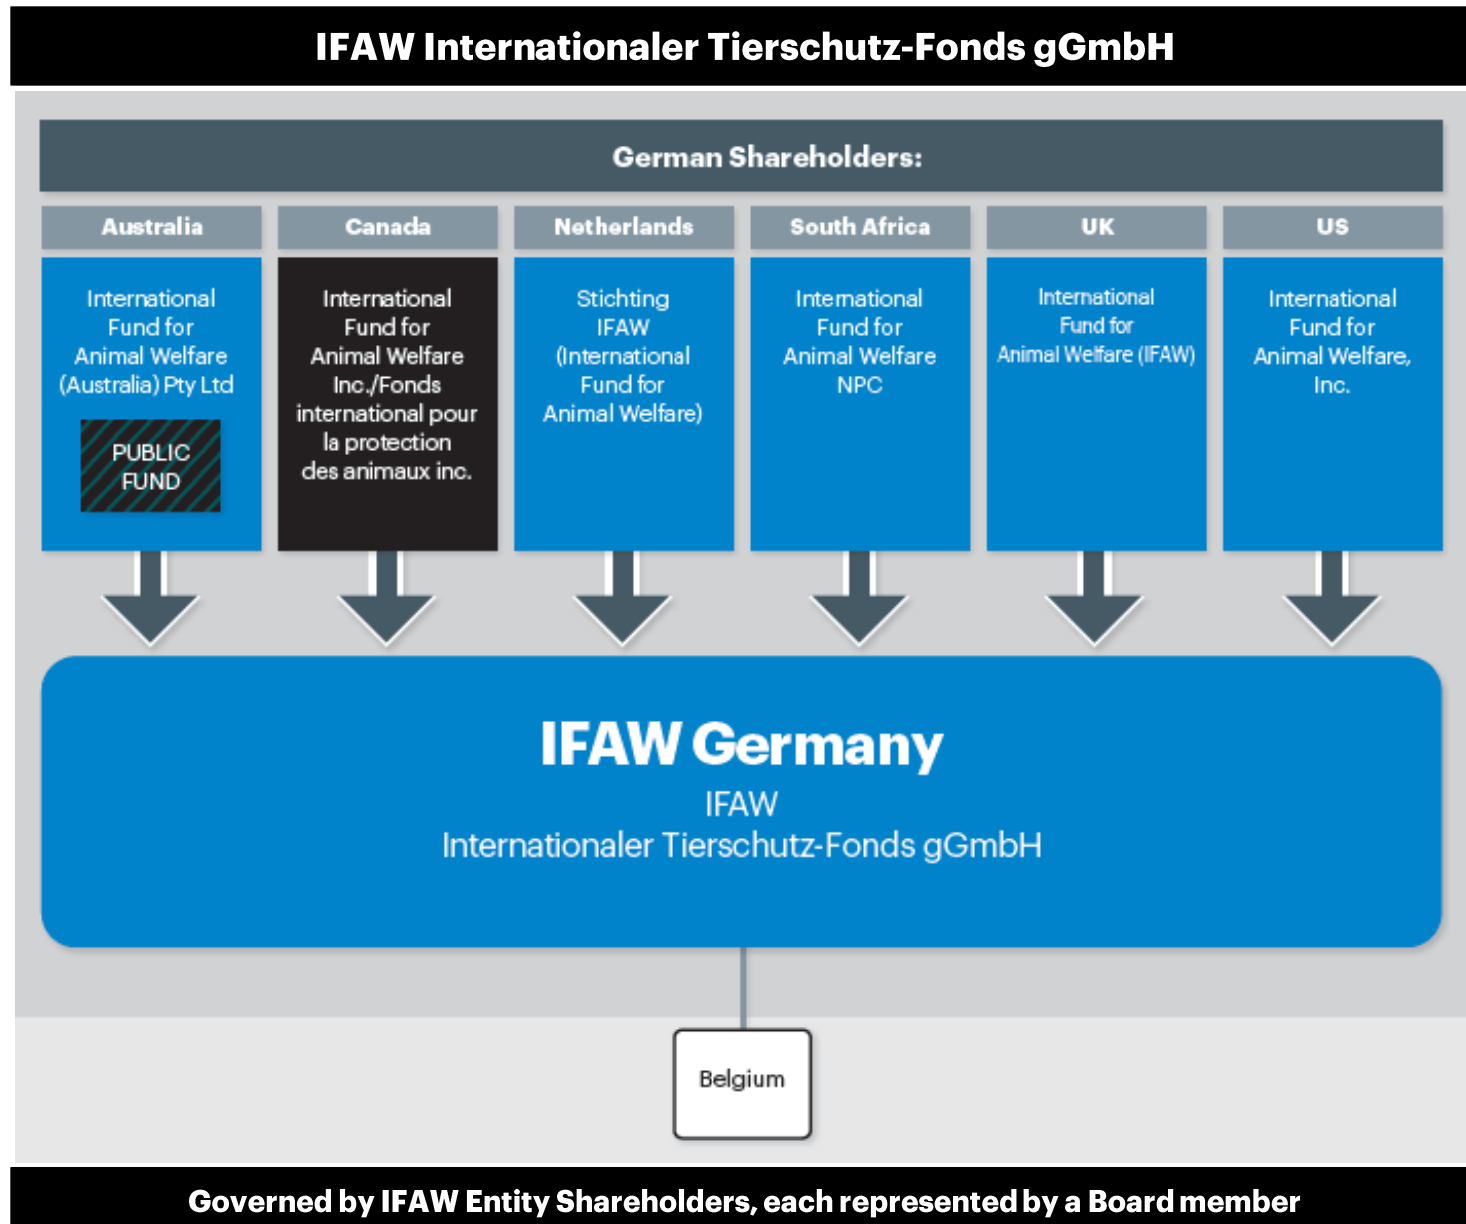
IFAW Internationaler Tierschutz-Fonds gGmbH

German Shareholders:

Australia

International Fund for Animal Welfare (Australia) Pty Ltd

PUBLIC FUND

Canada

International Fund for Animal Welfare Inc./Fonds international pour la protection des animaux inc.

Netherlands

Stichting IFAW (International Fund for Animal Welfare)

South Africa

International Fund for Animal Welfare NPC

UK

International Fund for Animal Welfare (IFAW)

US

International Fund for Animal Welfare, Inc.

IFAW Germany

IFAW Internationaler Tierschutz-Fonds gGmbH

Belgium

Governed by IFAW Entity Shareholders, each represented by a Board member